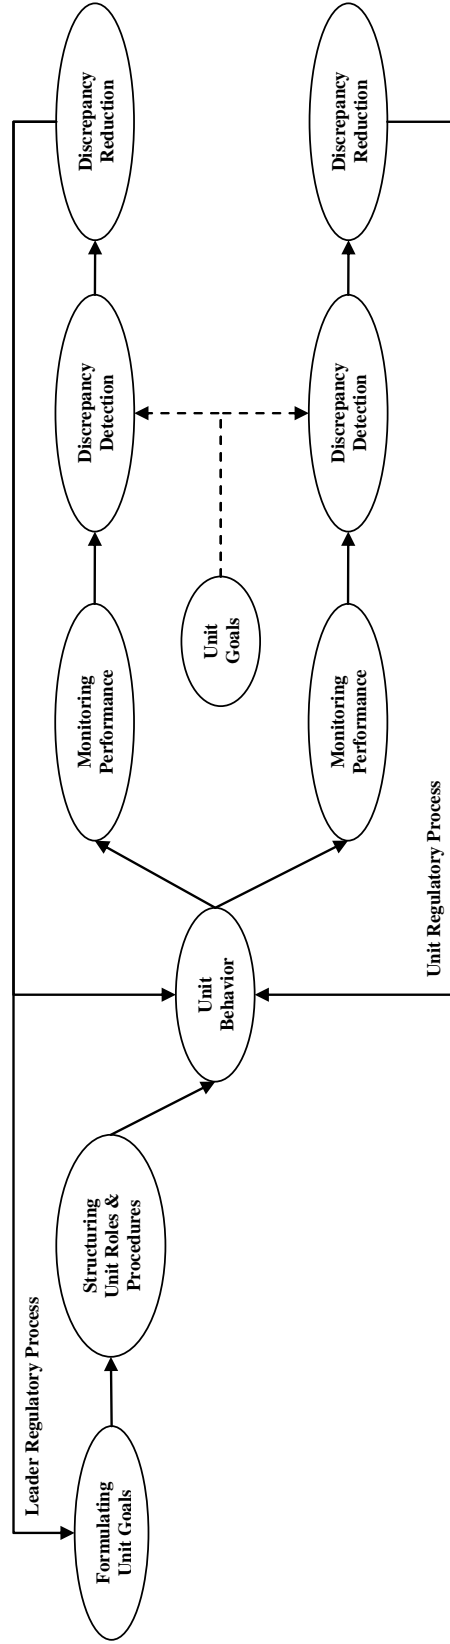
Leader Regulatory Process

Formulating Unit Goals

Structuring Unit Roles & Procedures

Unit Behavior

Monitoring Performance

Discrepancy Detection

Discrepancy Reduction

Unit Goals

Monitoring Performance

Discrepancy Detection

Discrepancy Reduction

Unit Regulatory Process